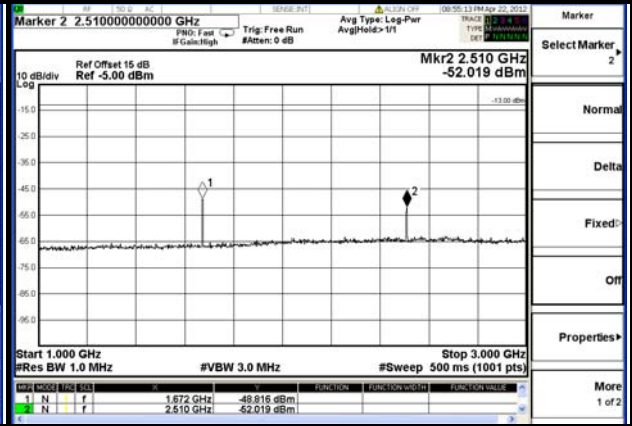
RF 50 Ω AC SENSE:INT ALIGN OFF 08:55:13 PM Apr 22, 2012

Marker 2 2.510000000000 GHz

PNO: Fast
IFGain:High

Trig: Free Run
#Atten: 0 dB

Avg Type: Log-Pwr
Avg|Hold:>1/1

TRACE 1 2 3 4 5 6
TYPE MWWWWW
DET P N N N N N

Marker

Select Marker
2

10 dB/div
Log

Ref Offset 15 dB
Ref -5.00 dBm

Mkr2 2.510 GHz
-52.019 dBm

-13.00 dBm

-15.0
-25.0
-35.0
-45.0
-55.0
-65.0
-75.0
-85.0
-95.0

1
2

Normal

Delta

Fixed

Off

Start 1.000 GHz
#Res BW 1.0 MHz

#VBW 3.0 MHz

Stop 3.000 GHz
#Sweep 500 ms (1001 pts)

Properties

| MKR | MODE | TRC | SCL | X | Y | FUNCTION | FUNCTION WIDTH | FUNCTION VALUE |
|---|---|---|---|---|---|---|---|---|
| 1 | N | 1 | f | 1.672 GHz | -48.816 dBm | | | |
| 2 | N | 1 | f | 2.510 GHz | -52.019 dBm | | | |

More
1 of 2